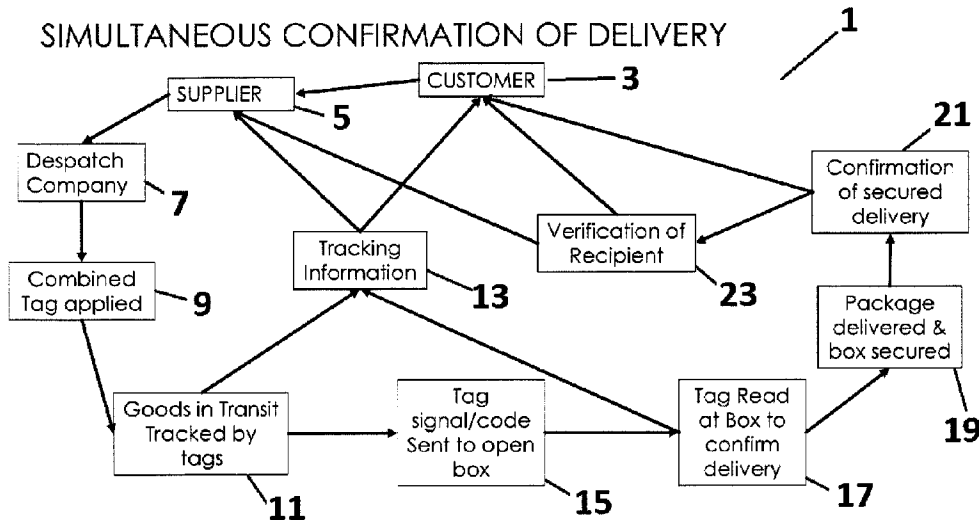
SIMULTANEOUS CONFIRMATION OF DELIVERY

1

CUSTOMER

3

SUPPLIER

5

Despatch Company

7

Combined Tag applied

9

Tracking Information

13

Verification of Recipient

23

Confirmation of secured delivery

21

Package delivered & box secured

19

Goods in Transit Tracked by tags

11

Tag signal/code Sent to open box

15

Tag Read at Box to confirm delivery

17